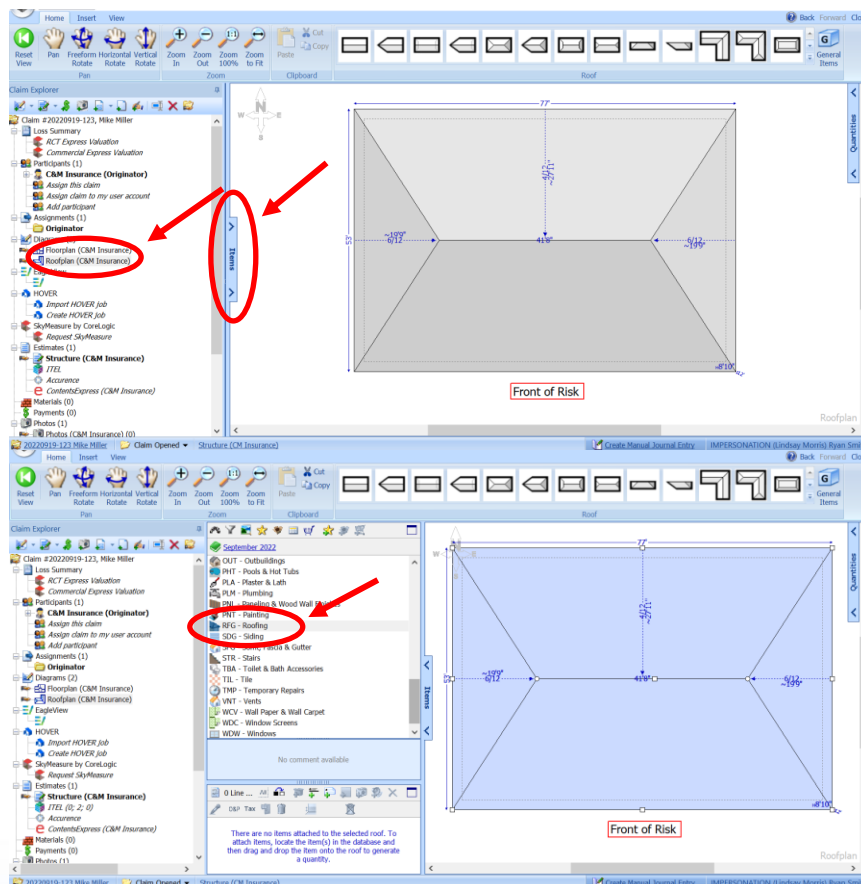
Home Insert View

Back Forward Cl

Reset View Pan Freeform Rotate Horizontal Rotate Vertical Rotate Zoom In Zoom Out Zoom 100% Zoom to Fit Paste Cut Copy General Items

Pan Zoom Clipboard Roof

Claim Explorer

Claim #20220919-123, Mike Miller
Loss Summary
RCT Express Valuation
Commercial Express Valuation
Participants (1)
C&M Insurance (Originator)
Assign this claim
Assign claim to my user account
Add participant
Assignments (1)
Originator
Diagrams
Floorplan (C&M Insurance)
Roofplan (C&M Insurance)
EagleView
HOVER
Import HOVER Job
Create HOVER Job
SkyMeasure by CoreLogic
Request SkyMeasure
Estimates (1)
Structure (C&M Insurance)
ITEL
Accurence
ContentsExpress (C&M Insurance)
Materials (0)
Payments (0)
Photos (1)
Photos (C&M Insurance) (0)

Items

Quantities

N W E S

77'
4/12 ~27'11"
~19'9" 6/12
41'8"
6/12 ~19'9"
53'
~8'10"

Front of Risk

Roofplan

20220919-123 Mike Miller Claim Opened Structure (CM Insurance) Create Manual Journal Entry IMPERSONATION (Lindsay Morris) Ryan Smi

Home Insert View

Back Forward Cl

Reset View Pan Freeform Rotate Horizontal Rotate Vertical Rotate Zoom In Zoom Out Zoom 100% Zoom to Fit Paste Cut Copy General Items

Pan Zoom Clipboard Roof

Claim Explorer

Claim #20220919-123, Mike Miller
Loss Summary
RCT Express Valuation
Commercial Express Valuation
Participants (1)
C&M Insurance (Originator)
Assign this claim
Assign claim to my user account
Add participant
Assignments (1)
Originator
Diagrams (2)
Floorplan (C&M Insurance)
Roofplan (C&M Insurance)
EagleView
HOVER
Import HOVER Job
Create HOVER Job
SkyMeasure by CoreLogic
Request SkyMeasure
Estimates (1)
Structure (C&M Insurance)
ITEL (0; 2; 0)
Accurence
ContentsExpress (C&M Insurance)
Materials (0)
Payments (0)
Photos (1)

September 2022
OUT - Outbuildings
PHT - Pools & Hot Tubs
PLA - Plaster & Lath
PLM - Plumbing
PNL - Paneling & Wood Wall Finishes
PNT - Painting
RFG - Roofing
SDG - Siding
SFG - Soffit, Fascia & Gutter
STR - Stairs
TBA - Toilet & Bath Accessories
TIL - Tile
TMP - Temporary Repairs
VNT - Vents
WCV - Wall Paper & Wall Carpet
WDC - Window Screens
WDW - Windows

No comment available

0 Line ... All
O&P Tax

There are no items attached to the selected roof. To attach items, locate the item(s) in the database and then drag and drop the item onto the roof to generate a quantity.

Items

Quantities

77'
4/12 ~27'11"
~19'9" 6/12
41'8"
6/12 ~19'9"
53'
~8'10"

Front of Risk

Roofplan

20220919-123 Mike Miller Claim Opened Structure (CM Insurance) Create Manual Journal Entry IMPERSONATION (Lindsay Morris) Ryan Smi